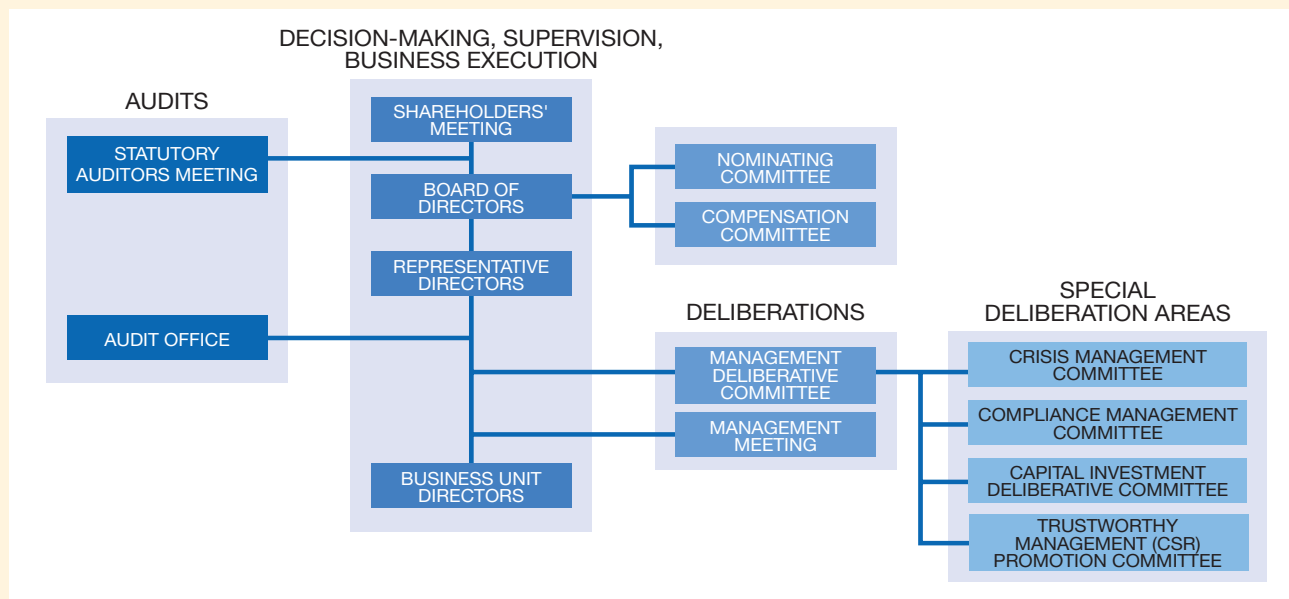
AUDITS

STATUTORY AUDITORS MEETING

AUDIT OFFICE

DECISION-MAKING, SUPERVISION, BUSINESS EXECUTION

SHAREHOLDERS' MEETING

BOARD OF DIRECTORS

REPRESENTATIVE DIRECTORS

BUSINESS UNIT DIRECTORS

NOMINATING COMMITTEE

COMPENSATION COMMITTEE

DELIBERATIONS

MANAGEMENT DELIBERATIVE COMMITTEE

MANAGEMENT MEETING

SPECIAL DELIBERATION AREAS

CRISIS MANAGEMENT COMMITTEE

COMPLIANCE MANAGEMENT COMMITTEE

CAPITAL INVESTMENT DELIBERATIVE COMMITTEE

TRUSTWORTHY MANAGEMENT (CSR) PROMOTION COMMITTEE